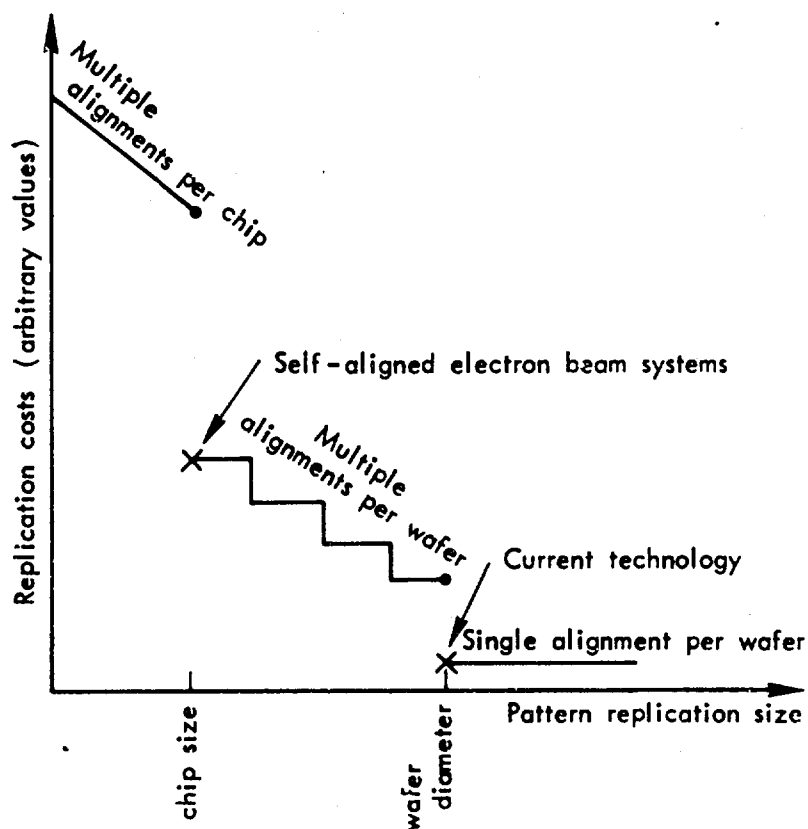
Replication costs (arbitrary values)

Multiple alignments per chip

Self-aligned electron beam systems

Multiple alignments per wafer

Current technology

Single alignment per wafer

Pattern replication size

chip size

wafer diameter